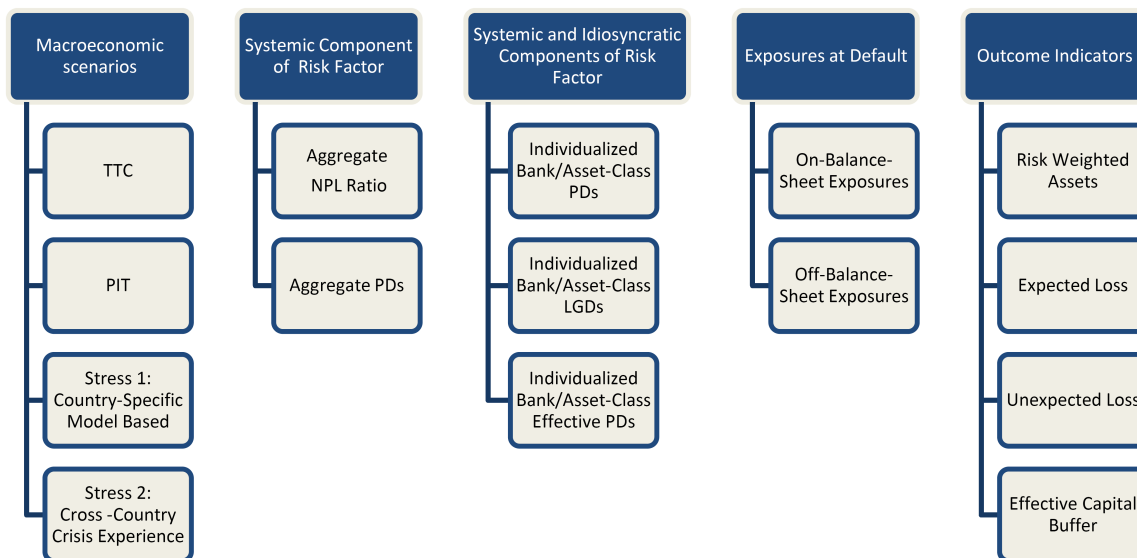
Macroeconomic scenarios

TTC

PIT

Stress 1: Country-Specific Model Based

Stress 2: Cross -Country Crisis Experience

Systemic Component of Risk Factor

Aggregate NPL Ratio

Aggregate PDs

Systemic and Idiosyncratic Components of Risk Factor

Individualized Bank/Asset-Class PDs

Individualized Bank/Asset-Class LGDs

Individualized Bank/Asset-Class Effective PDs

Exposures at Default

On-Balance-Sheet Exposures

Off-Balance-Sheet Exposures

Outcome Indicators

Risk Weighted Assets

Expected Loss

Unexpected Loss

Effective Capital Buffer